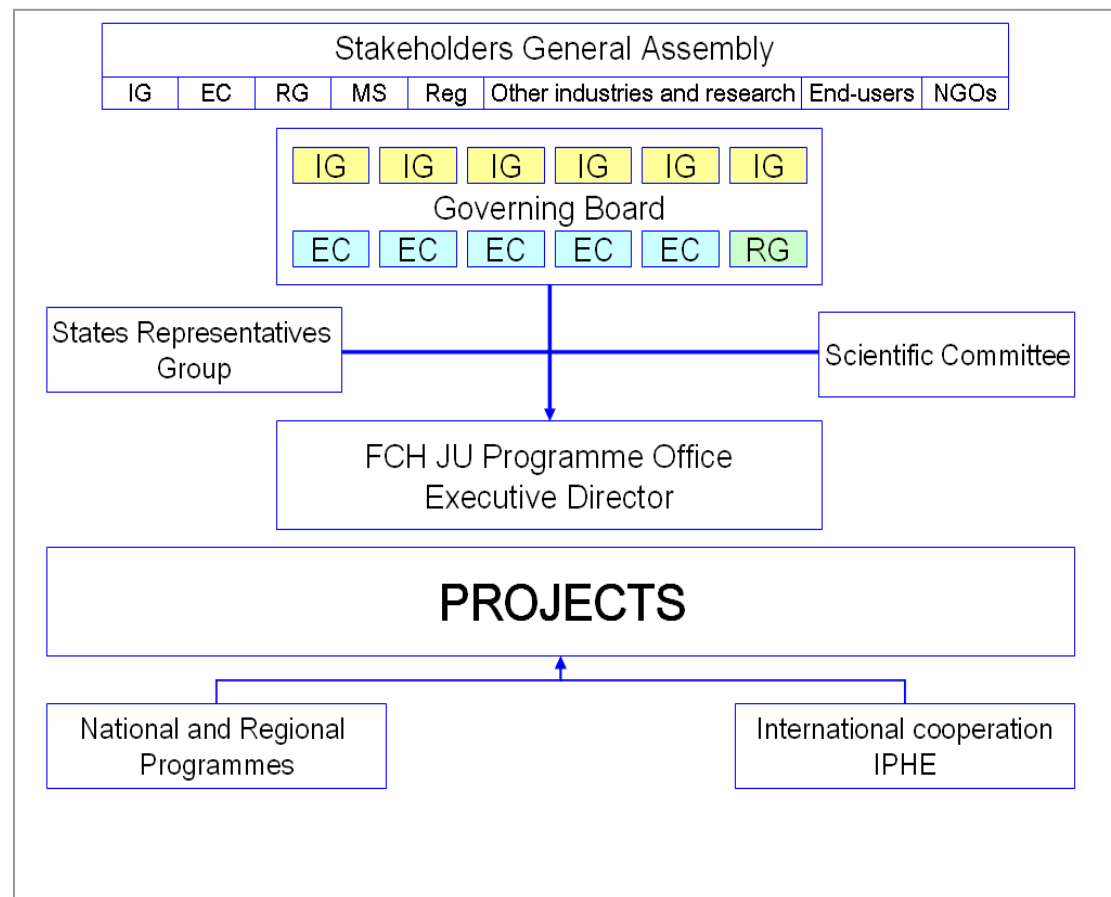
Stakeholders General Assembly

| IG | EC | RG | MS | Reg | Other industries and research | End-users | NGOs |
|---|---|---|---|---|---|---|---|

IG IG IG IG IG IG

Governing Board

EC EC EC EC EC RG

States Representatives Group

Scientific Committee

FCH JU Programme Office
Executive Director

PROJECTS

National and Regional Programmes

International cooperation
IPHE